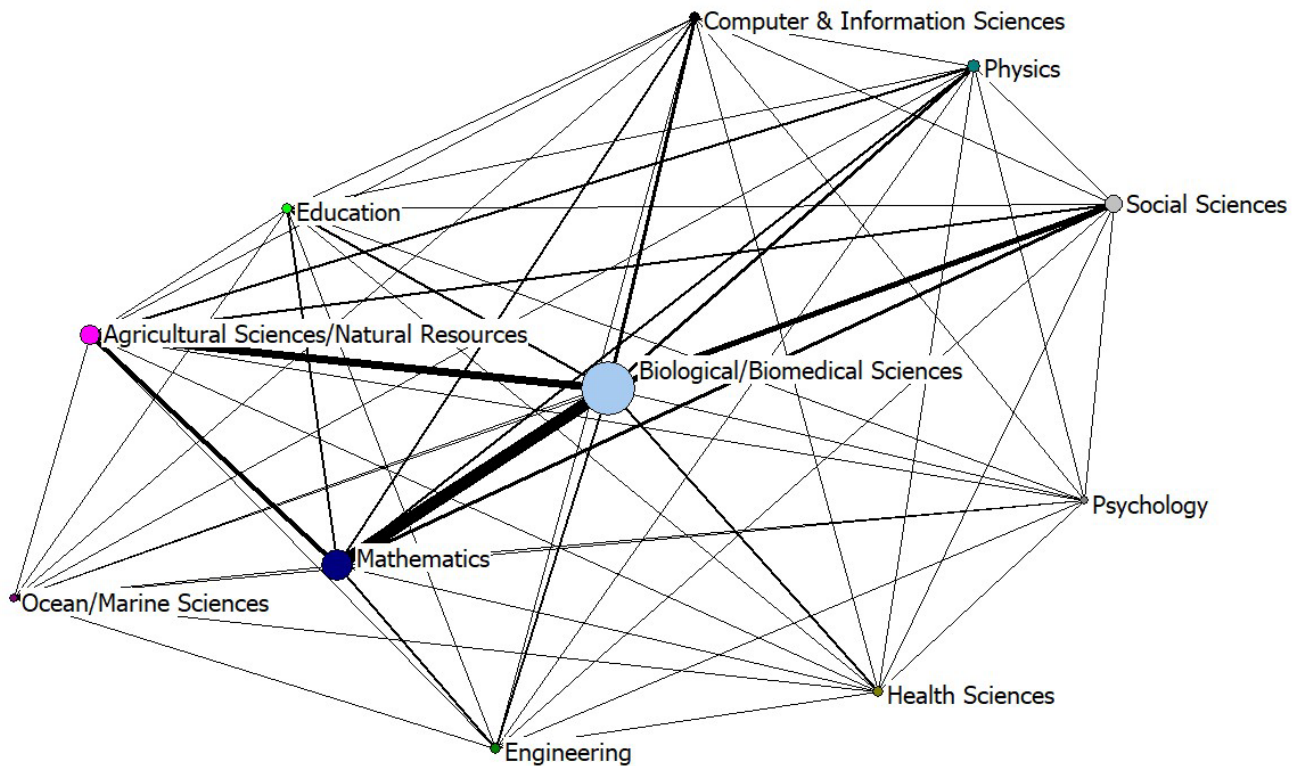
Computer & Information Sciences
Physics
Social Sciences
Education
Agricultural Sciences/Natural Resources
Biological/Biomedical Sciences
Psychology
Mathematics
Ocean/Marine Sciences
Health Sciences
Engineering